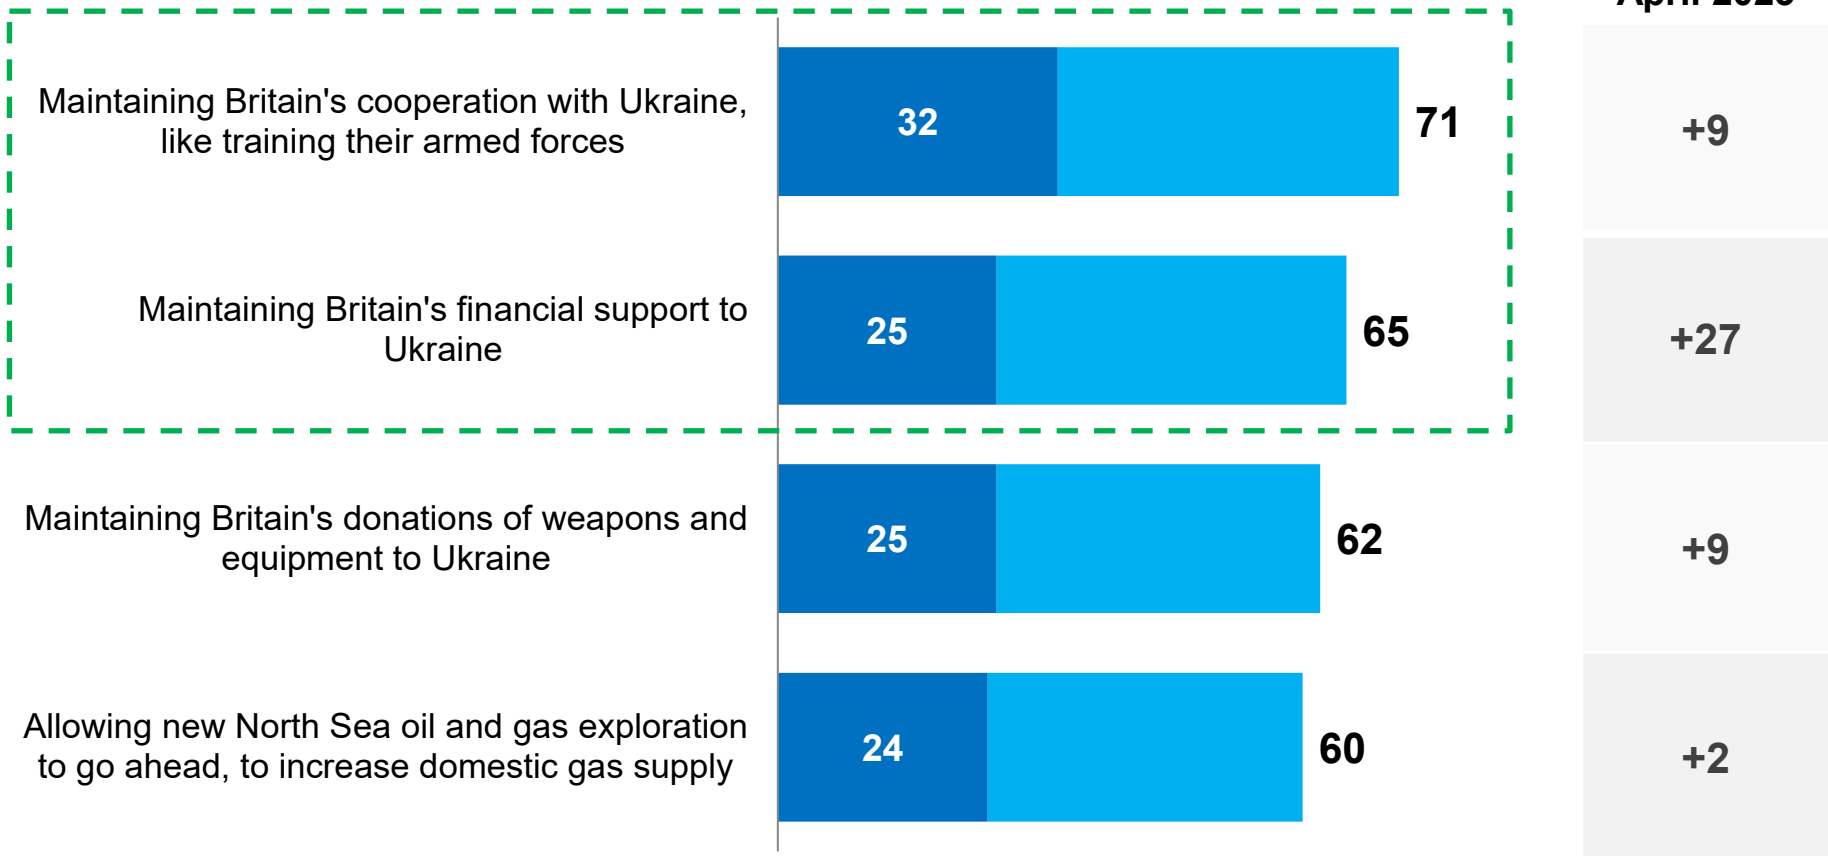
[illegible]

Maintaining Britain's cooperation with Ukraine, like training their armed forces

32

71

+9

Maintaining Britain's financial support to Ukraine

25

65

+27

Maintaining Britain's donations of weapons and equipment to Ukraine

25

62

+9

Allowing new North Sea oil and gas exploration to go ahead, to increase domestic gas supply

24

60

+2